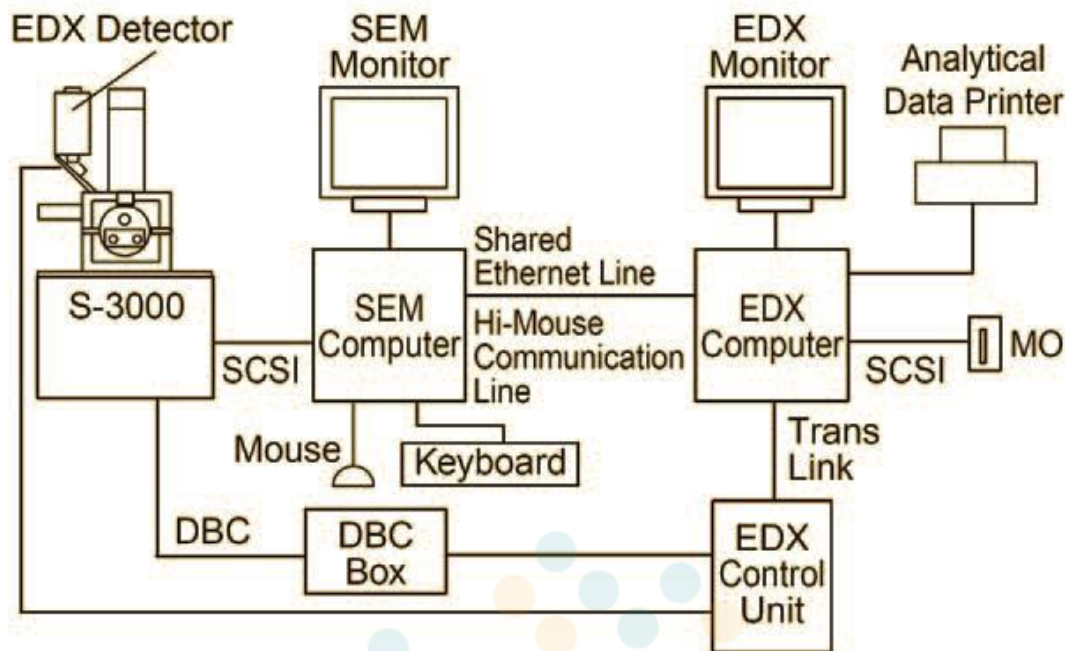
EDX Detector

SEM Monitor

EDX Monitor

Analytical Data Printer

Shared Ethernet Line

S-3000

SEM Computer

Hi-Mouse Communication Line

EDX Computer

SCSI

SCSI

MO

Mouse

Keyboard

Trans Link

DBC

DBC Box

EDX Control Unit